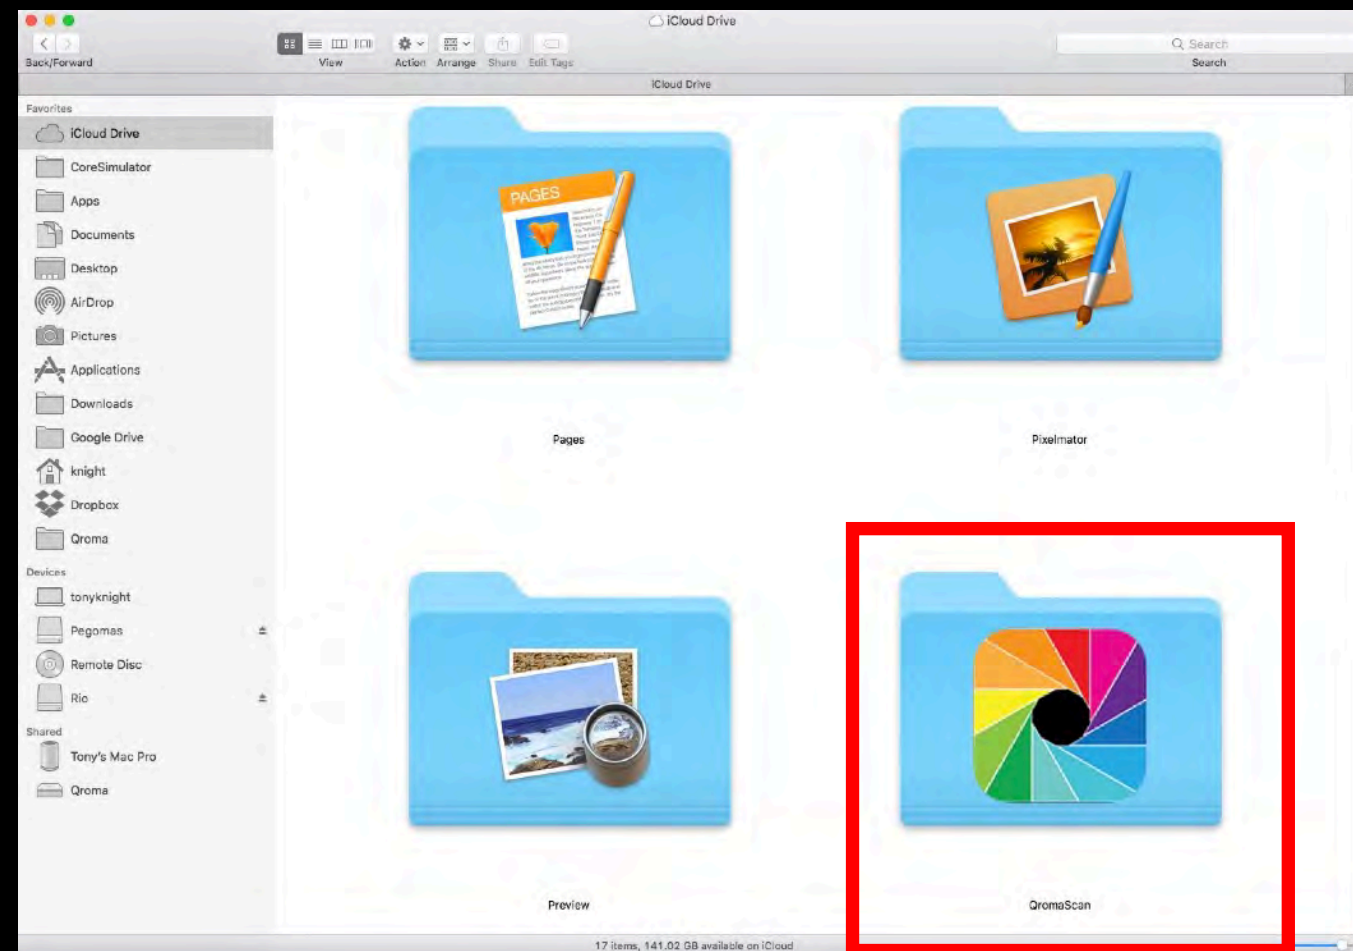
iCloud Drive

Back/Forward

View

Action

Arrange

Share

Edit Tags

Search

Search

iCloud Drive

Favorites

iCloud Drive

CoreSimulator

Apps

Documents

Desktop

AirDrop

Pictures

Applications

Downloads

Google Drive

knight

Dropbox

Qroma

Devices

tonyknight

Pegomas

Remote Disc

Rio

Shared

Tony's Mac Pro

Qroma

PAGES

Pages

Pixelmator

Preview

QromaScan

17 items, 141.02 GB available on iCloud